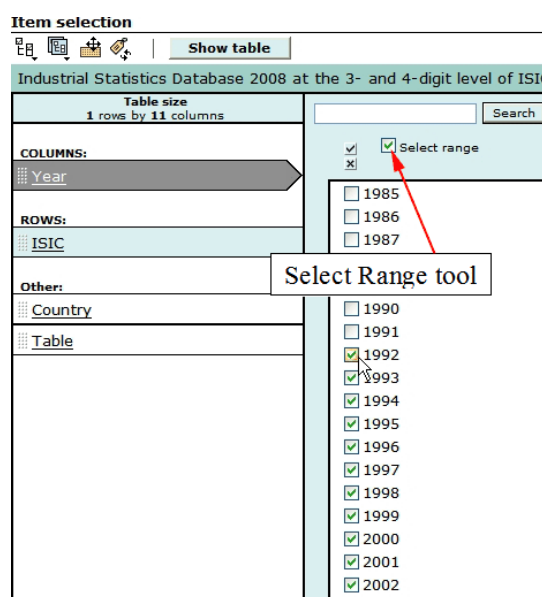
Item selection

Show table

Industrial Statistics Database 2008 at the 3- and 4-digit level of ISI

Table size
1 rows by 11 columns

COLUMNS:
Year

ROWS:
ISIC

Other:
Country

Table

Search

Select range

Select Range tool

1985
1986
1987
1990
1991
1992
1993
1994
1995
1996
1997
1998
1999
2000
2001
2002